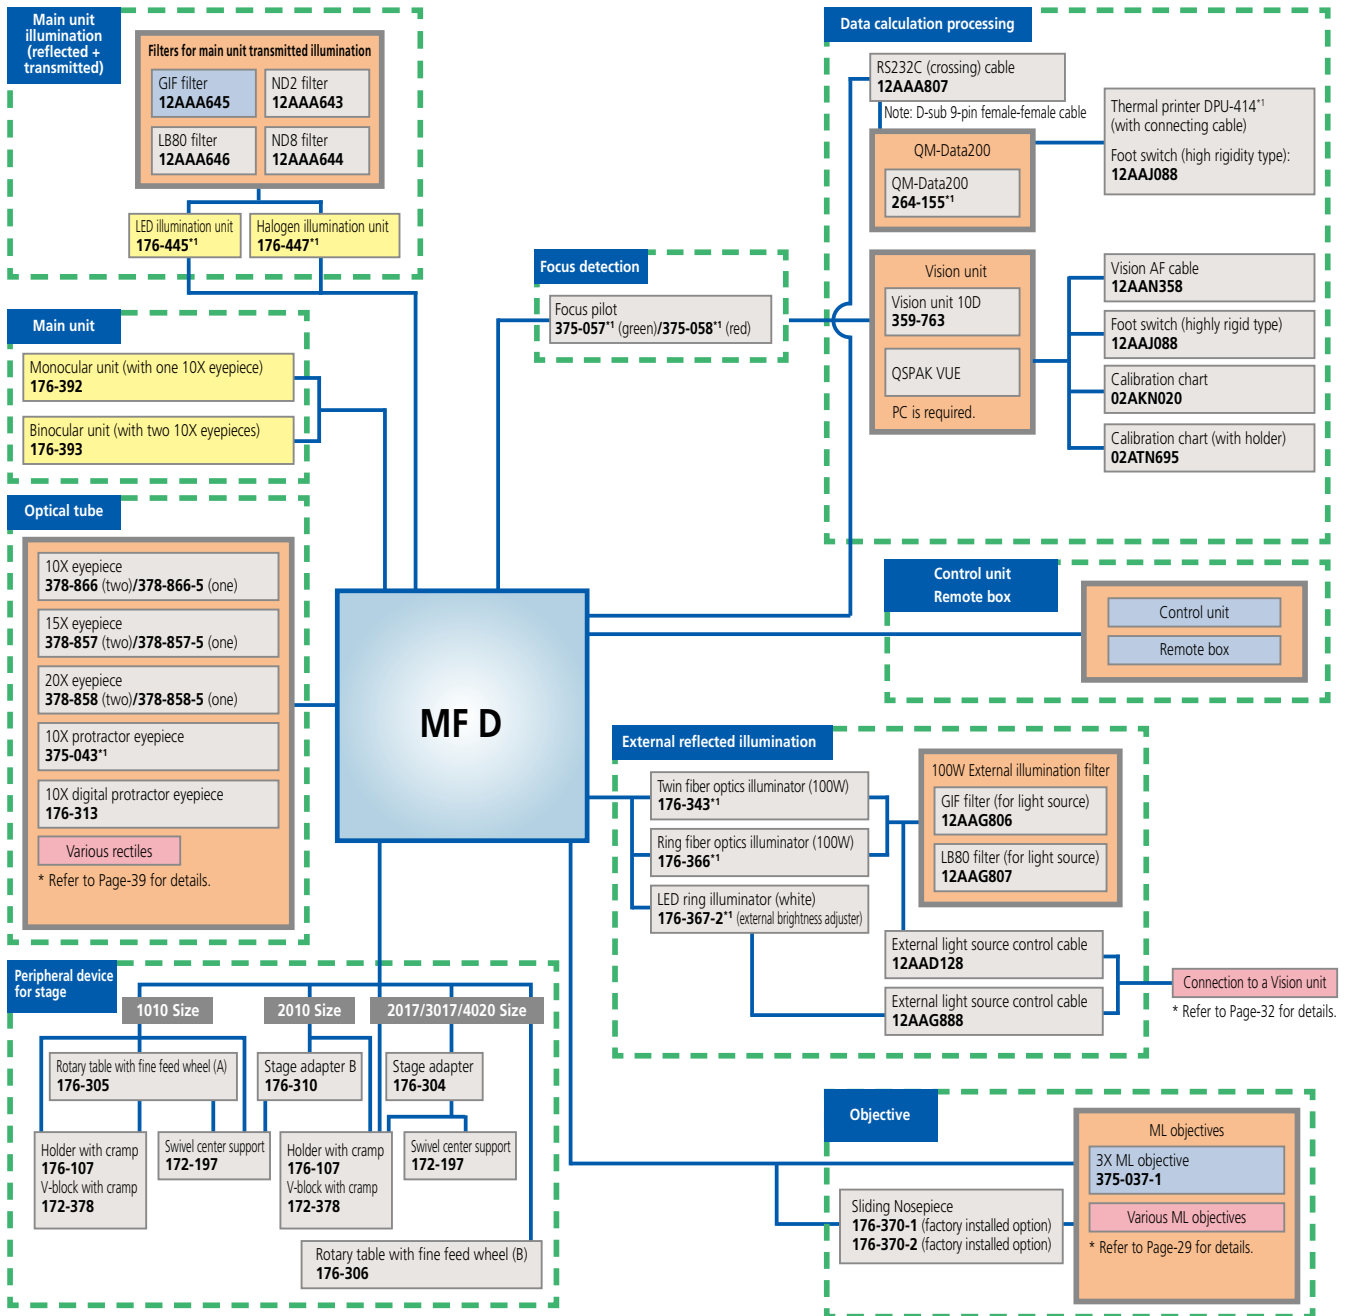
Main unit illumination (reflected + transmitted)

Filters for main unit transmitted illumination

GIF filter 12AAA645

ND2 filter 12AAA643

LB80 filter 12AAA646

ND8 filter 12AAA644

LED illumination unit 176-445$^{*1}$

Halogen illumination unit 176-447$^{*1}$

Main unit

Monocular unit (with one 10X eyepiece) 176-392

Binocular unit (with two 10X eyepieces) 176-393

Optical tube

10X eyepiece 378-866 (two)/378-866-5 (one)

15X eyepiece 378-857 (two)/378-857-5 (one)

20X eyepiece 378-858 (two)/378-858-5 (one)

10X protractor eyepiece 375-043$^{*1}$

10X digital protractor eyepiece 176-313

Various rectiles

* Refer to Page-39 for details.

Focus detection

Focus pilot 375-057$^{*1}$ (green)/375-058$^{*1}$ (red)

Data calculation processing

RS232C (crossing) cable 12AAA807

Note: D-sub 9-pin female-female cable

QM-Data200

QM-Data200 264-155$^{*1}$

Thermal printer DPU-414$^{*1}$ (with connecting cable)

Foot switch (high rigidity type): 12AAJ088

Vision unit

Vision unit 10D 359-763

QSPAK VUE

PC is required.

Vision AF cable 12AAN358

Foot switch (highly rigid type) 12AAJ088

Calibration chart 02AKN020

Calibration chart (with holder) 02ATN695

Control unit Remote box

Control unit

Remote box

MF D

External reflected illumination

Twin fiber optics illuminator (100W) 176-343$^{*1}$

Ring fiber optics illuminator (100W) 176-366$^{*1}$

LED ring illuminator (white) 176-367-2$^{*1}$ (external brightness adjuster)

100W External illumination filter

GIF filter (for light source) 12AAG806

LB80 filter (for light source) 12AAG807

External light source control cable 12AAD128

External light source control cable 12AAG888

Connection to a Vision unit

* Refer to Page-32 for details.

Peripheral device for stage

1010 Size

2010 Size

2017/3017/4020 Size

Rotary table with fine feed wheel (A) 176-305

Stage adapter B 176-310

Stage adapter 176-304

Holder with cramp 176-107 V-block with cramp 172-378

Swivel center support 172-197

Holder with cramp 176-107 V-block with cramp 172-378

Swivel center support 172-197

Rotary table with fine feed wheel (B) 176-306

Objective

Sliding Nosepiece 176-370-1 (factory installed option) 176-370-2 (factory installed option)

ML objectives

3X ML objective 375-037-1

Various ML objectives

* Refer to Page-29 for details.